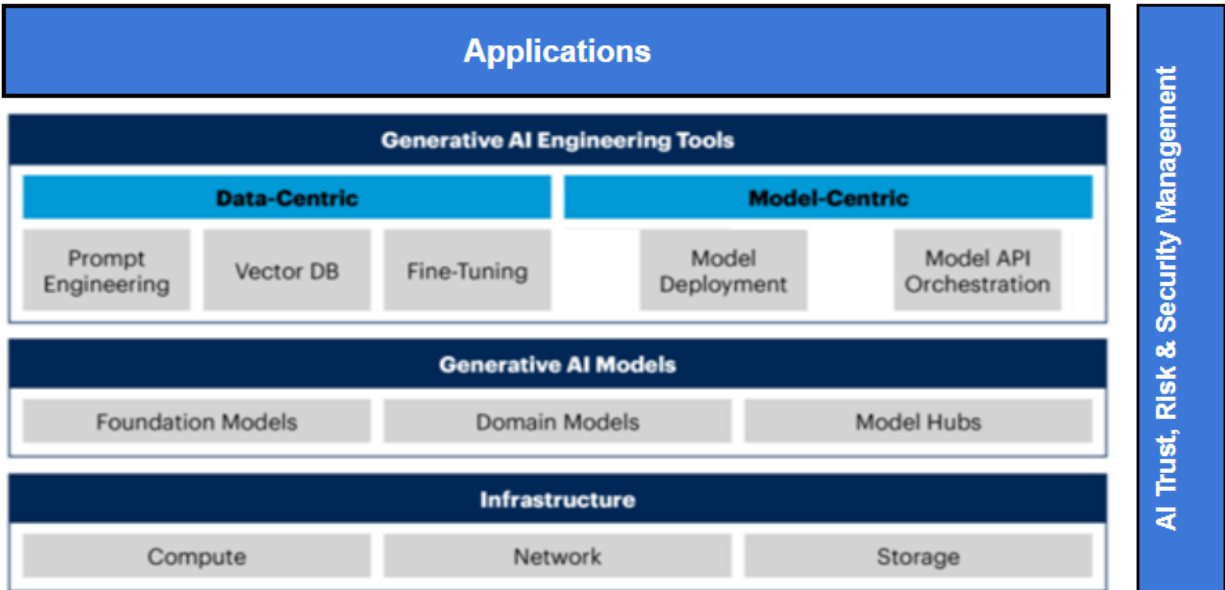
Applications

Generative AI Engineering Tools

Data-Centric

Prompt Engineering

Vector DB

Fine-Tuning

Model-Centric

Model Deployment

Model API Orchestration

Generative AI Models

Foundation Models

Domain Models

Model Hubs

Infrastructure

Compute

Network

Storage

AI Trust, Risk & Security Management